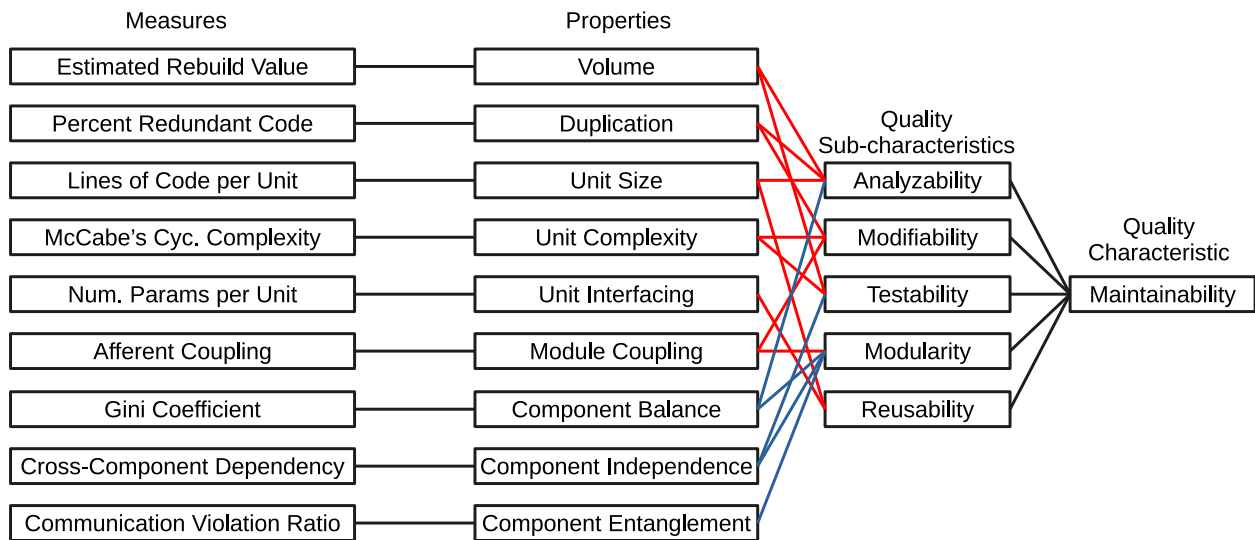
Measures

Estimated Rebuild Value
Percent Redundant Code
Lines of Code per Unit
McCabe's Cyc. Complexity
Num. Params per Unit
Afferent Coupling
Gini Coefficient
Cross-Component Dependency
Communication Violation Ratio

Properties

Volume
Duplication
Unit Size
Unit Complexity
Unit Interfacing
Module Coupling
Component Balance
Component Independence
Component Entanglement

Quality Sub-characteristics

Analyzability
Modifiability
Testability
Modularity
Reusability

Quality Characteristic

Maintainability